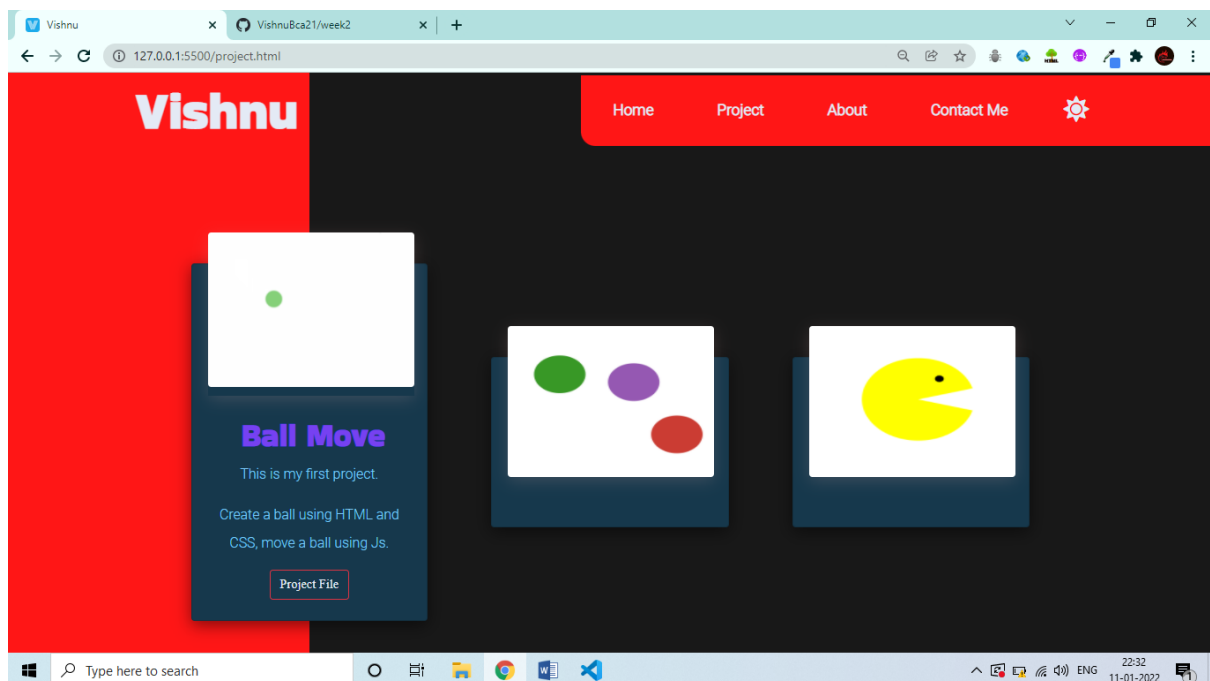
Vishnu
VishnuBca21/week2
127.0.0.1:5500/project.html

Vishnu

Home
Project
About
Contact Me

Ball Move

This is my first project.

Create a ball using HTML and CSS, move a ball using Js.

Project File

Type here to search

ENG
22:32
11-01-2022